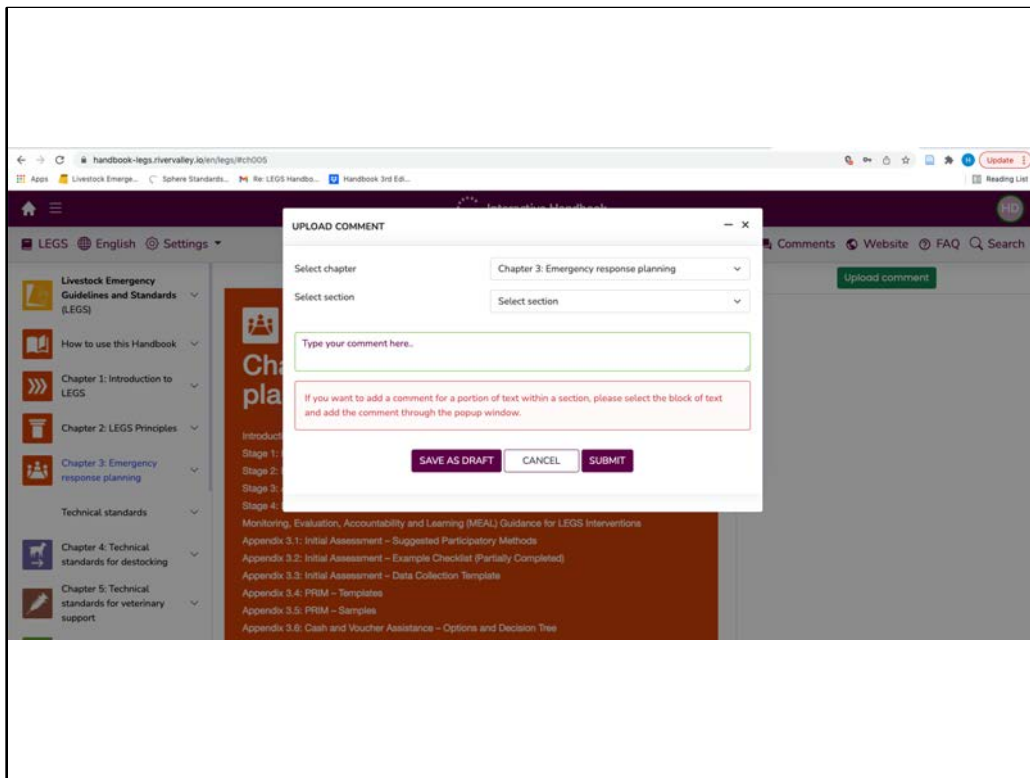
handbook-legs.riverdalley.io/en/legs/#ch005

Apps Livestock Emerge... Sphere Standards... Re: LEGS Handbo... Handbook 3rd Edi...

Update

Reading List

Interactive Handbook

HD

LEGS English Settings

Comments Website FAQ Search

Upload comment

Livestock Emergency Guidelines and Standards (LEGS)

How to use this Handbook

Chapter 1: Introduction to LEGS

Chapter 2: LEGS Principles

Chapter 3: Emergency response planning

Technical standards

Chapter 4: Technical standards for destocking

Chapter 5: Technical standards for veterinary support

Ch
pla

Introduct
Stage 1:
Stage 2:
Stage 3:
Stage 4:
Monitoring, Evaluation, Accountability and Learning (MEAL) Guidance for LEGS Interventions
Appendix 3.1: Initial Assessment – Suggested Participatory Methods
Appendix 3.2: Initial Assessment – Example Checklist (Partially Completed)
Appendix 3.3: Initial Assessment – Data Collection Template
Appendix 3.4: PRIM – Templates
Appendix 3.5: PRIM – Samples
Appendix 3.6: Cash and Voucher Assistance – Options and Decision Tree

UPLOAD COMMENT

Select chapter
Chapter 3: Emergency response planning

Select section
Select section

Type your comment here..

If you want to add a comment for a portion of text within a section, please select the block of text and add the comment through the popup window.

SAVE AS DRAFT
CANCEL
SUBMIT